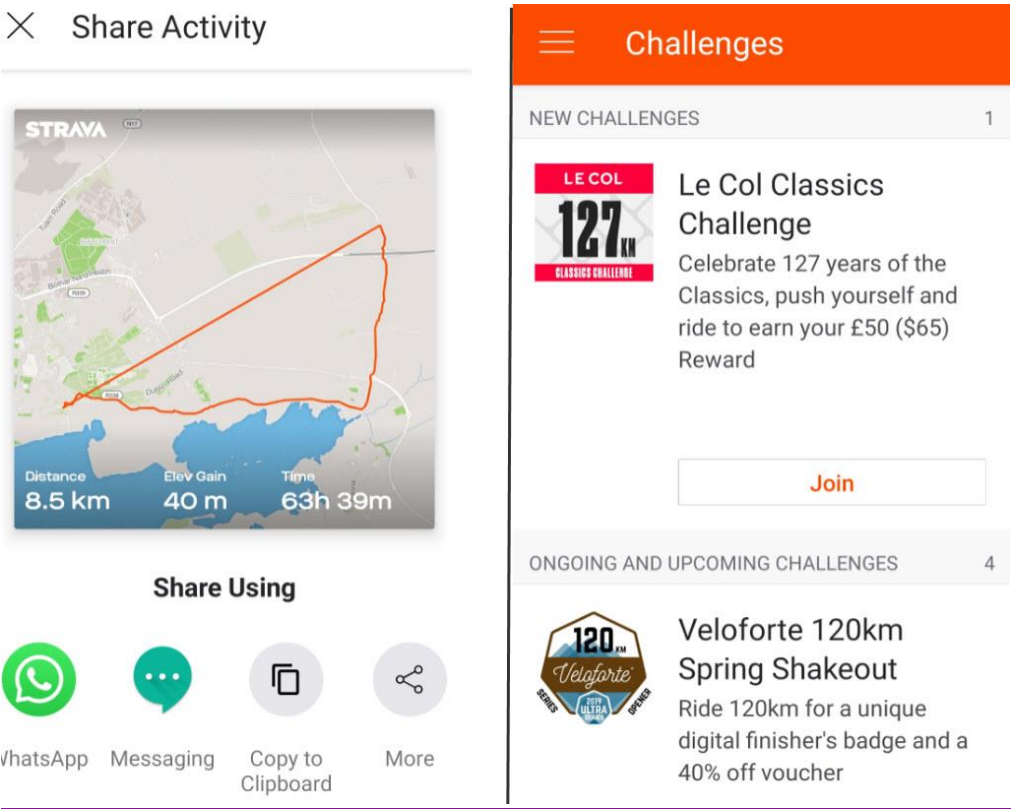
Share Activity

STRAVA

R117

R106

R108

Distance
8.5 km

Elev Gain
40 m

Time
63h 39m

Share Using

WhatsApp

Messaging

Copy to Clipboard

More

Challenges

NEW CHALLENGES 1

LE COL
127 KM
CLASSICS CHALLENGE

Le Col Classics Challenge

Celebrate 127 years of the Classics, push yourself and ride to earn your £50 ($65) Reward

Join

ONGOING AND UPCOMING CHALLENGES 4

120 KM
Veloforte
SERIES 2019 ULTRA OPENER

Veloforte 120km Spring Shakeout

Ride 120km for a unique digital finisher's badge and a 40% off voucher